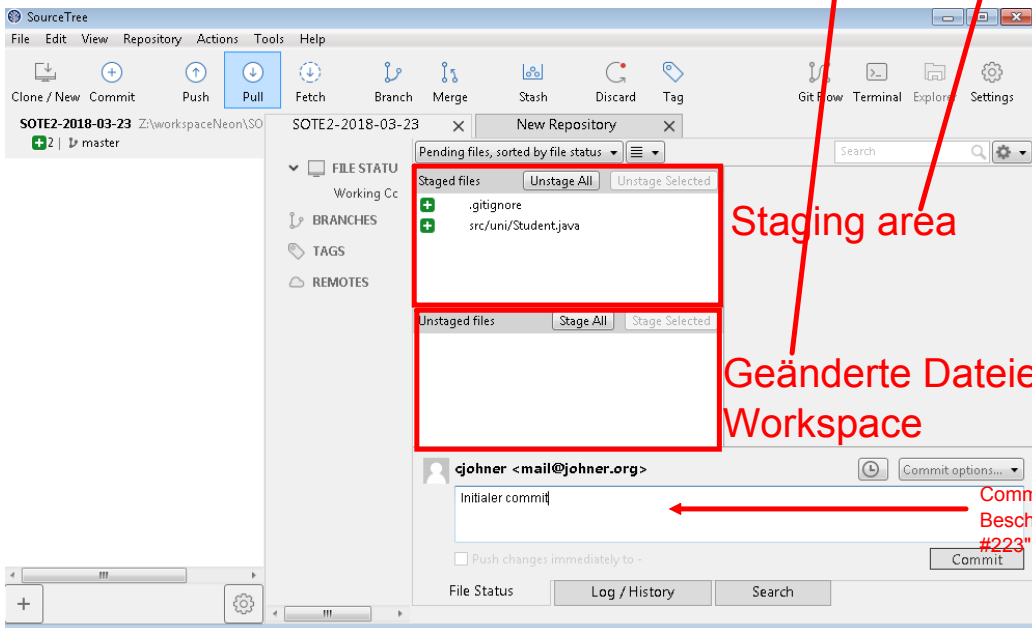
SourceTree

File Edit View Repository Actions Tools Help

Clone / New Commit Push Pull Fetch Branch Merge Stash Discard Tag Git Flow Terminal Explorer Settings

SOTE2-2018-03-23 Z:\workspaceNeon\SO

2 | master

SOTE2-2018-03-23

New Repository

FILE STATU

Working Cc

BRANCHES

TAGS

REMOTES

Pending files, sorted by file status

Search

Staged files Unstage All Unstage Selected

.gitignore

src/uni/Student.java

Staging area

Unstaged files Stage All Stage Selected

Geänderte Dateie

Workspace

cjohner <mail@johner.org>

Commit options...

Initialer commit

Comm

Besch

#223"

Push changes immediately to -

Commit

File Status Log / History Search